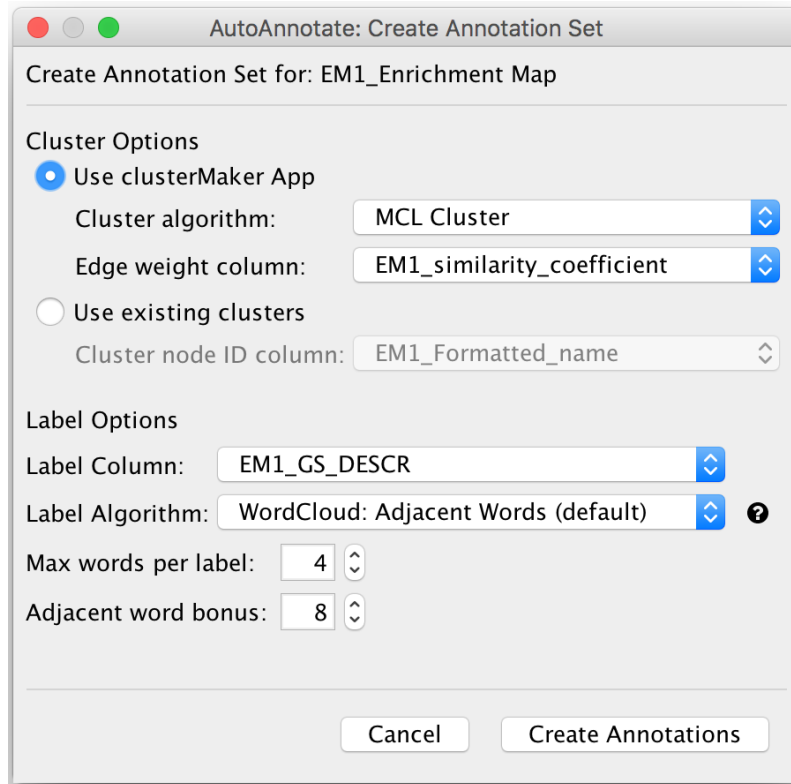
AutoAnnotate: Create Annotation Set

Create Annotation Set for: EM1_Enrichment Map

Cluster Options

Use clusterMaker App

Cluster algorithm: MCL Cluster

Edge weight column: EM1_similarity_coefficient

Use existing clusters

Cluster node ID column: EM1_Formatted_name

Label Options

Label Column: EM1_GS_DESCR

Label Algorithm: WordCloud: Adjacent Words (default)

Max words per label: 4

Adjacent word bonus: 8

Cancel

Create Annotations